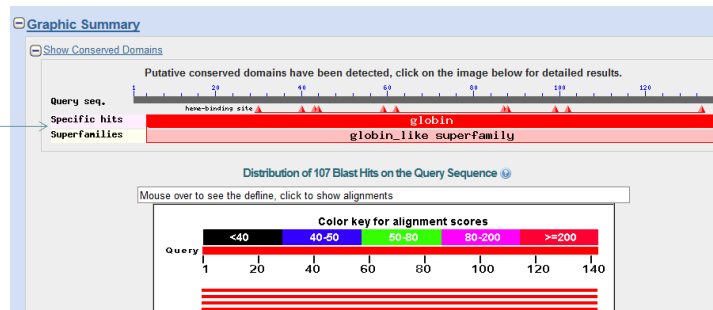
Graphic Summary

Show Conserved Domains

Putative conserved domains have been detected, click on the image below for detailed results.

Query seq.
1 20 40 60 80 100 120
heme-binding site
Specific hits
globin
Superfamilies
globin_like superfamily

Distribution of 107 Blast Hits on the Query Sequence

Mouse over to see the define, click to show alignments

Color key for alignment scores

| <40 | 40-50 | 50-80 | 80-200 | >=200 |
|---|---|---|---|---|

Query
1 20 40 60 80 100 120 140